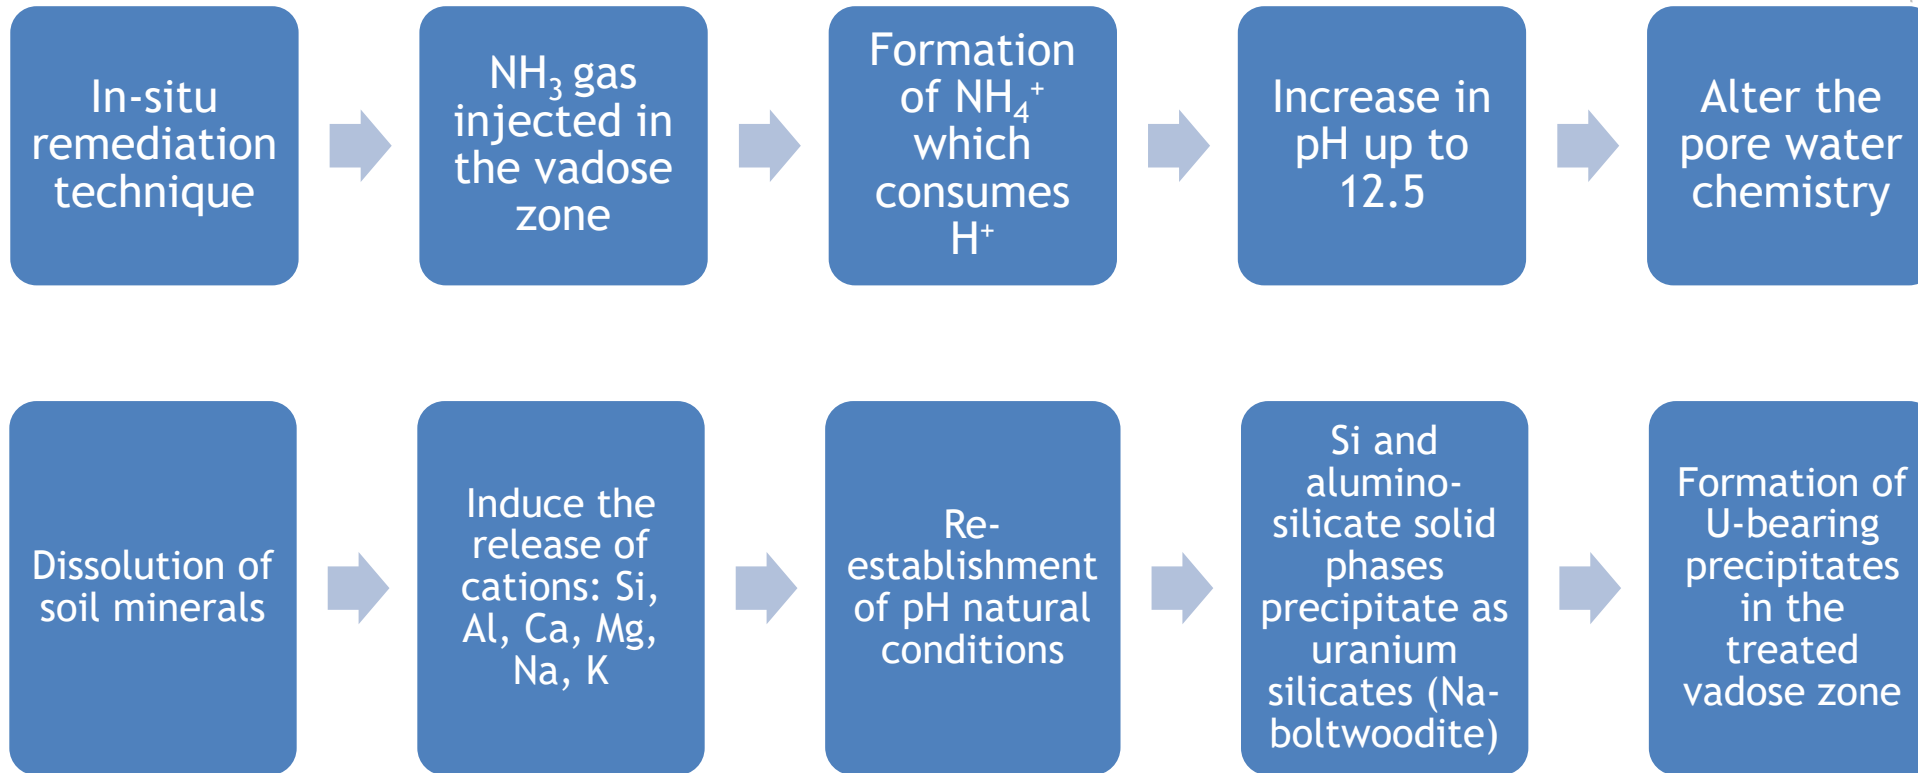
In-situ remediation technique

$NH_3$ gas injected in the vadose zone

Formation of $NH_4^+$ which consumes $H^+$

Increase in pH up to 12.5

Alter the pore water chemistry

Dissolution of soil minerals

Induce the release of cations: Si, Al, Ca, Mg, Na, K

Re-establishment of pH natural conditions

Si and alumino-silicate solid phases precipitate as uranium silicates (Na-boltwoodite)

Formation of U-bearing precipitates in the treated vadose zone